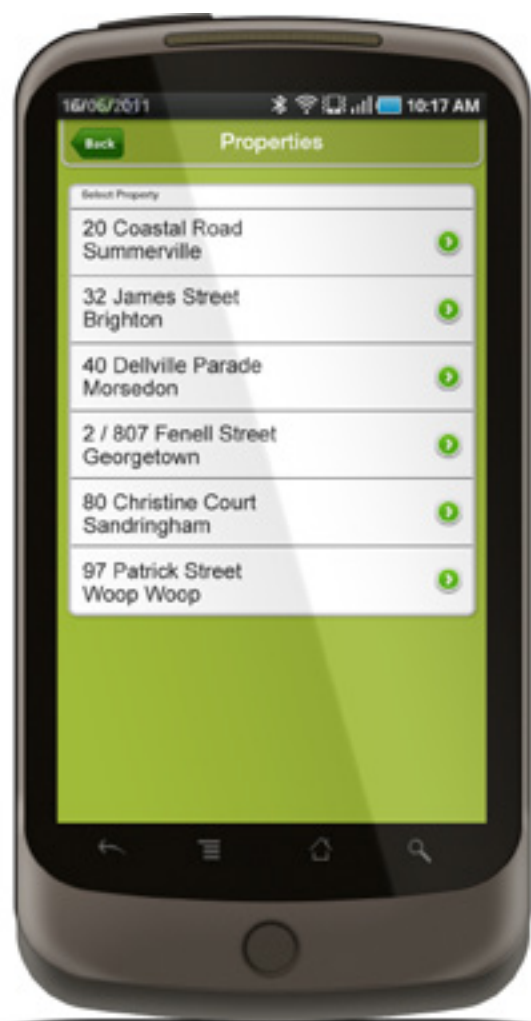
16/06/2011 10:17 AM

Back

Properties

Select Property

20 Coastal Road
Summerville

32 James Street
Brighton

40 Dellville Parade
Morsedon

2 / 807 Fenell Street
Georgetown

80 Christine Court
Sandringham

97 Patrick Street
Woop Woop